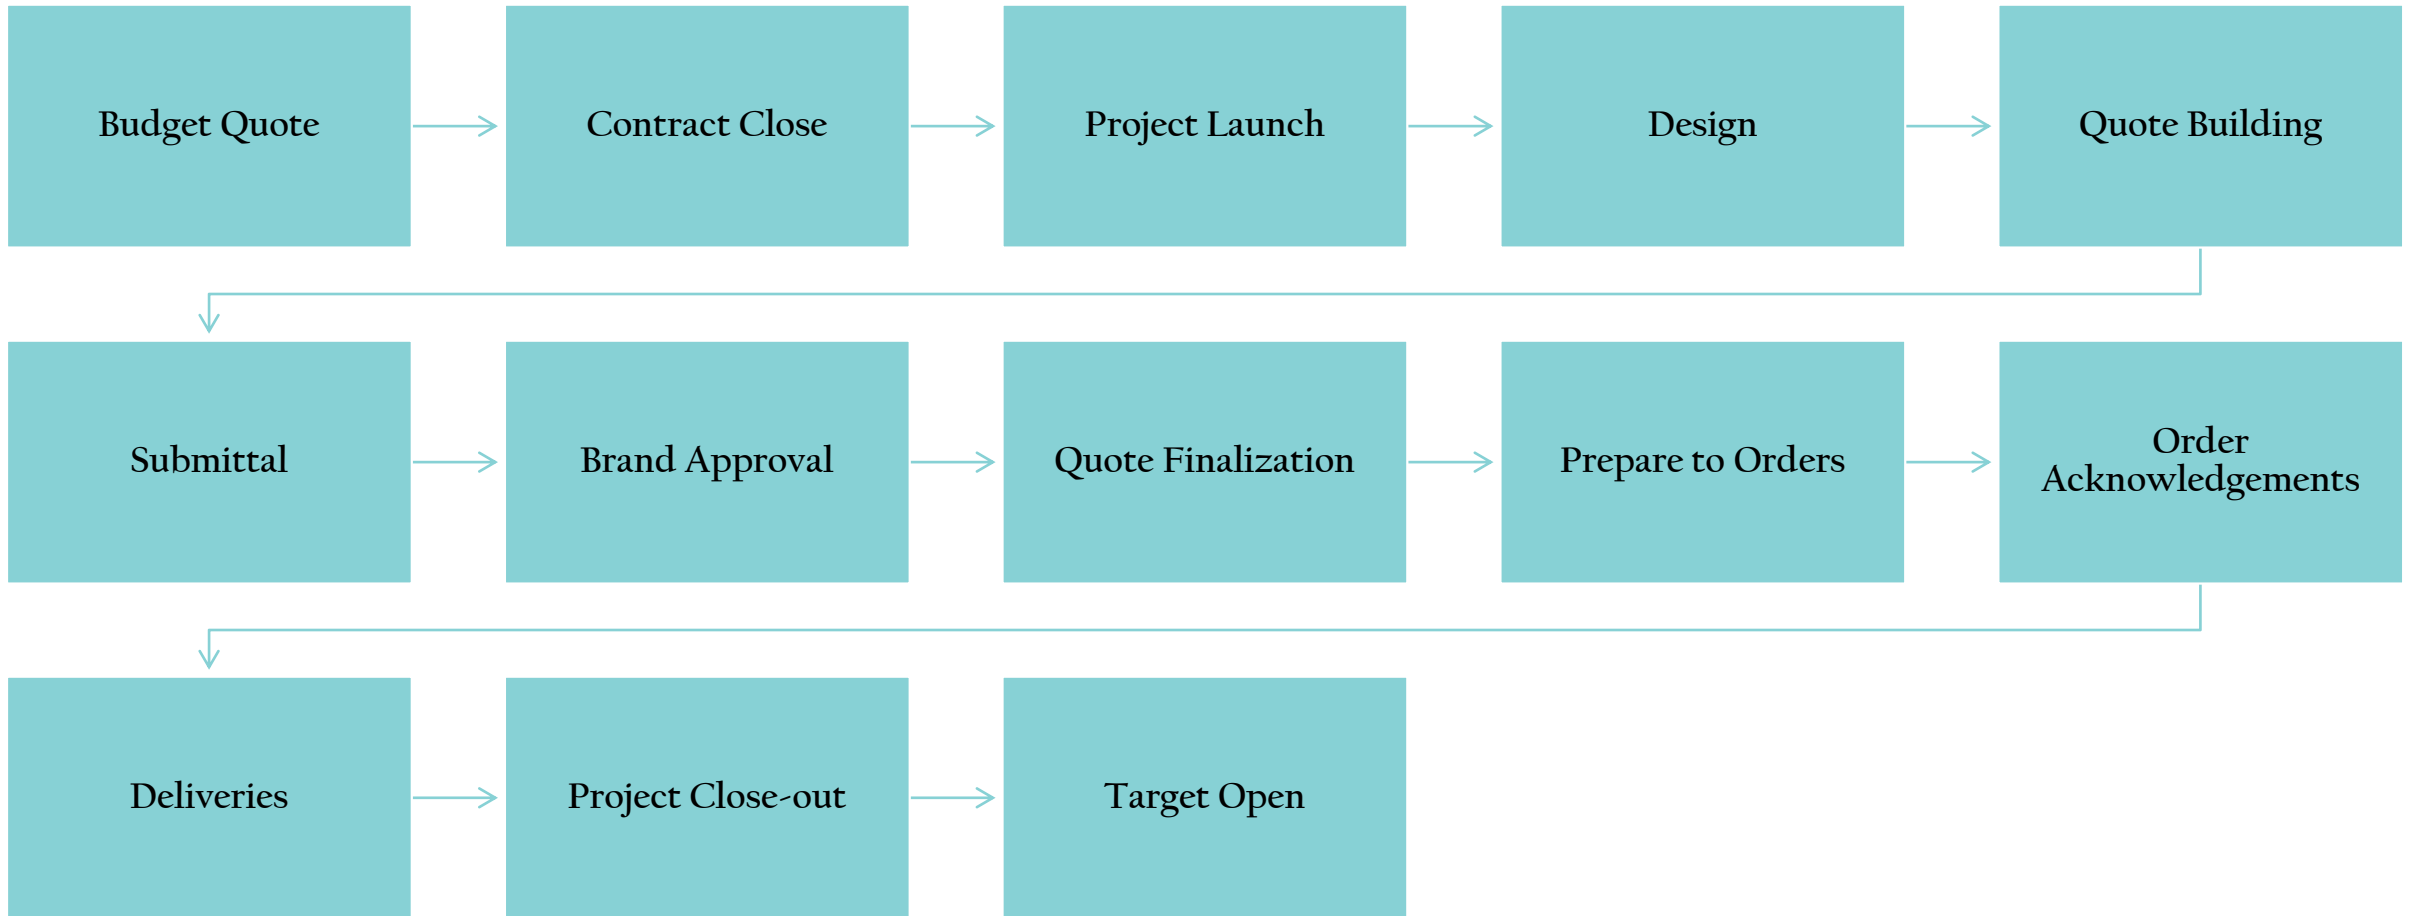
Budget Quote

Contract Close

Project Launch

Design

Quote Building

Submittal

Brand Approval

Quote Finalization

Prepare to Orders

Order Acknowledgements

Deliveries

Project Close-out

Target Open